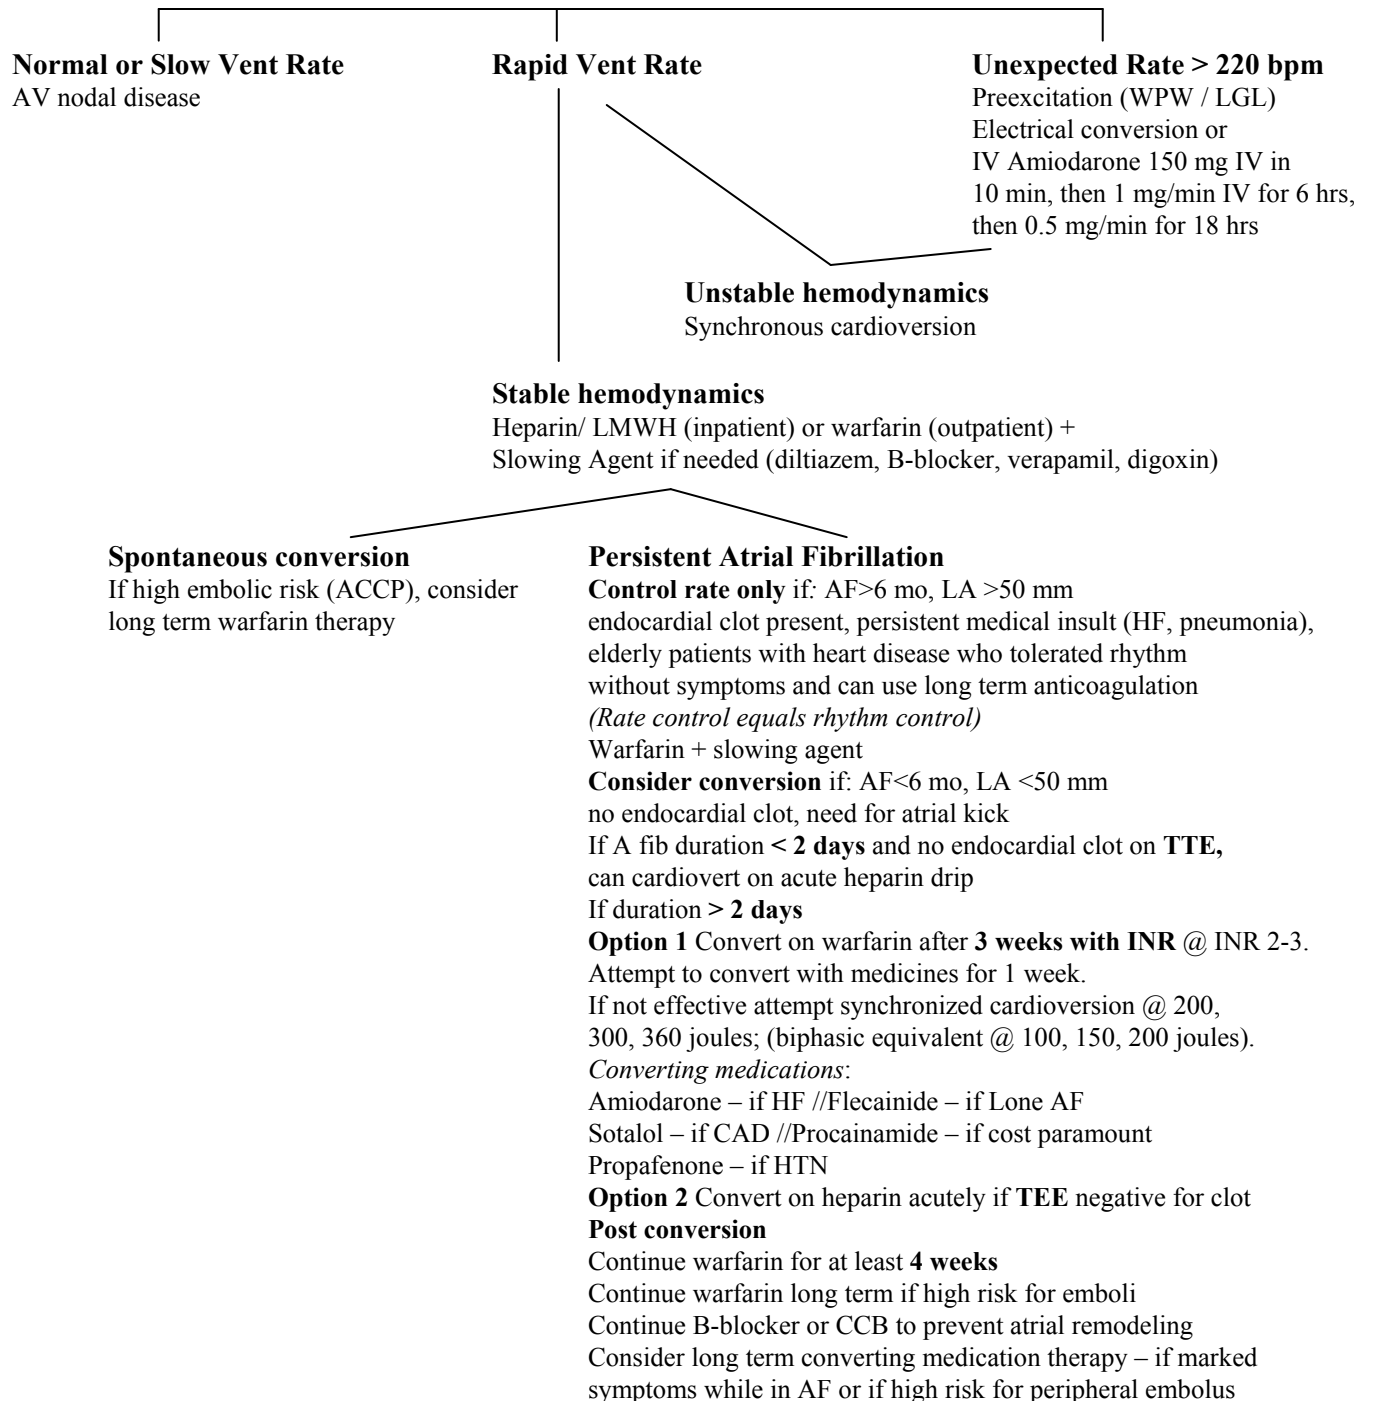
Normal or Slow Vent Rate
AV nodal disease

Rapid Vent Rate

Unexpected Rate > 220 bpm
Preexcitation (WPW / LGL)
Electrical conversion or
IV Amiodarone 150 mg IV in 10 min, then 1 mg/min IV for 6 hrs, then 0.5 mg/min for 18 hrs

Unstable hemodynamics
Synchronous cardioversion

Stable hemodynamics
Heparin/ LMWH (inpatient) or warfarin (outpatient) +
Slowing Agent if needed (diltiazem, B-blocker, verapamil, digoxin)

Spontaneous conversion
If high embolic risk (ACCP), consider long term warfarin therapy

Persistent Atrial Fibrillation
Control rate only if: AF>6 mo, LA >50 mm
endocardial clot present, persistent medical insult (HF, pneumonia), elderly patients with heart disease who tolerated rhythm without symptoms and can use long term anticoagulation
(Rate control equals rhythm control)
Warfarin + slowing agent
Consider conversion if: AF<6 mo, LA <50 mm
no endocardial clot, need for atrial kick
If A fib duration < 2 days and no endocardial clot on TTE,
can cardiovert on acute heparin drip
If duration > 2 days
Option 1 Convert on warfarin after 3 weeks with INR @ INR 2-3.
Attempt to convert with medicines for 1 week.
If not effective attempt synchronized cardioversion @ 200, 300, 360 joules; (biphasic equivalent @ 100, 150, 200 joules).
Converting medications:
Amiodarone – if HF //Flecainide – if Lone AF
Sotalol – if CAD //Procainamide – if cost paramount
Propafenone – if HTN
Option 2 Convert on heparin acutely if TEE negative for clot
Post conversion
Continue warfarin for at least 4 weeks
Continue warfarin long term if high risk for emboli
Continue B-blocker or CCB to prevent atrial remodeling
Consider long term converting medication therapy – if marked symptoms while in AF or if high risk for peripheral embolus